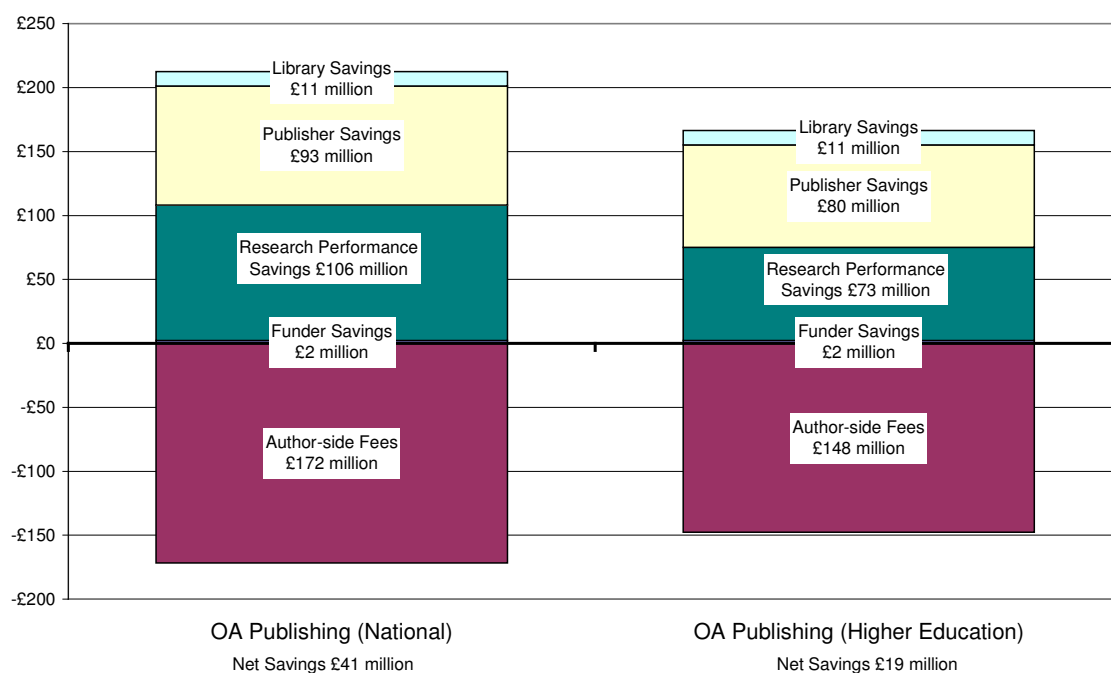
£250
£200
£150
£100
£50
£0
-£50
-£100
-£150
-£200

Library Savings
£11 million

Publisher Savings
£93 million

Research Performance Savings £106 million

Funder Savings
£2 million

Author-side Fees
£172 million

Library Savings
£11 million

Publisher Savings
£80 million

Research Performance Savings £73 million

Funder Savings
£2 million

Author-side Fees
£148 million

OA Publishing (National)
Net Savings £41 million

OA Publishing (Higher Education)
Net Savings £19 million